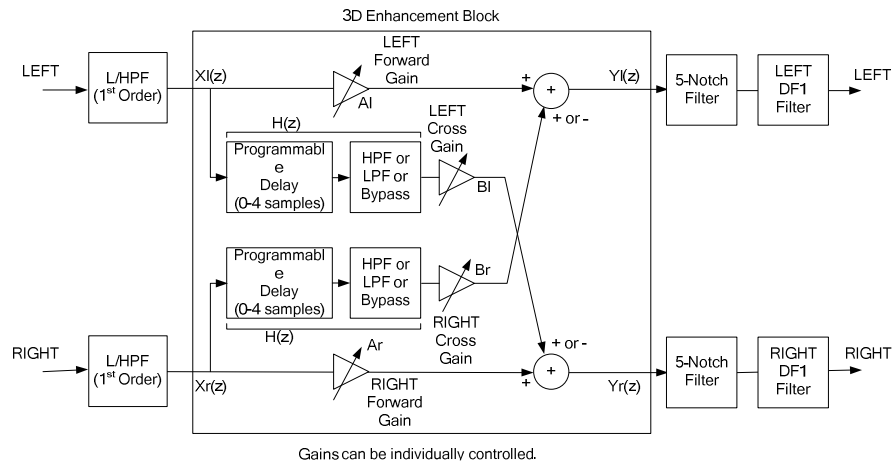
3D Enhancement Block

LEFT

L/HPF ($1^{st}$ Order)

Xl(z)

LEFT Forward Gain

Al

+

Yl(z)

5-Notch Filter

LEFT DF1 Filter

LEFT

H(z)

LEFT Cross Gain

+ or -

Programmabl e Delay (0-4 samples)

HPF or LPF or Bypass

Bl

Programmabl e Delay (0-4 samples)

HPF or LPF or Bypass

Br

H(z)

RIGHT Cross Gain

+ or -

RIGHT

L/HPF ($1^{st}$ Order)

Ar

Xr(z)

+

Yr(z)

RIGHT Forward Gain

5-Notch Filter

RIGHT DF1 Filter

RIGHT

Gains can be individually controlled.